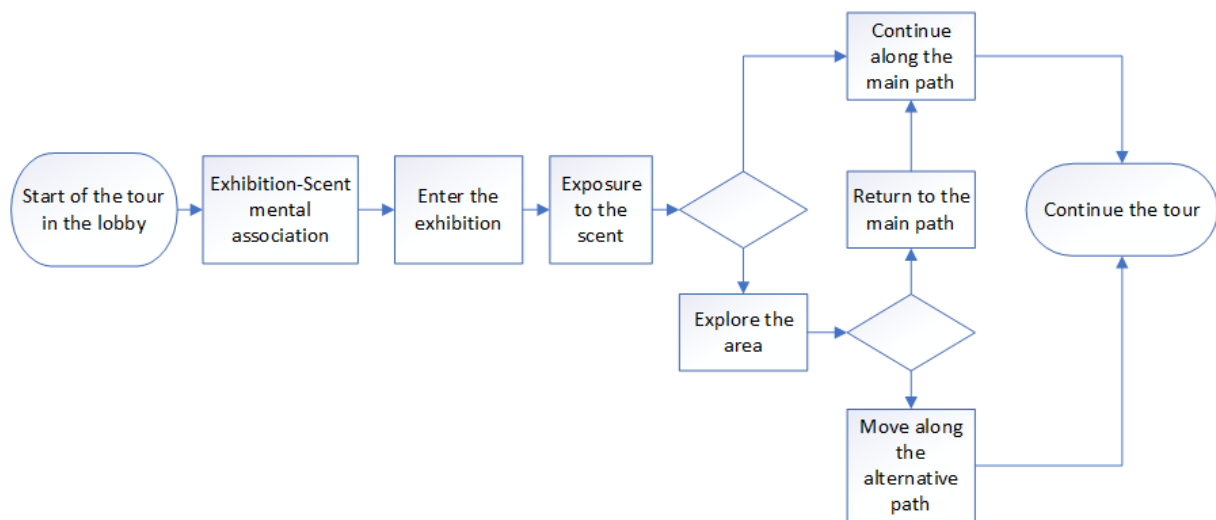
Start of the tour in the lobby

Exhibition-Scent mental association

Enter the exhibition

Exposure to the scent

Continue along the main path

Return to the main path

Explore the area

Move along the alternative path

Continue the tour